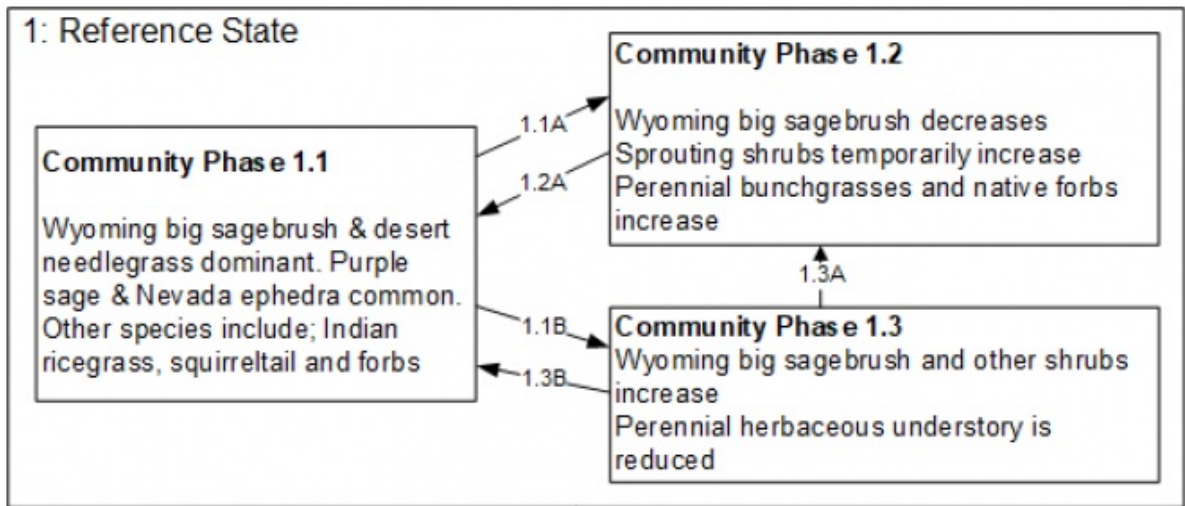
1: Reference State

Community Phase 1.2

Wyoming big sagebrush decreases
Sprouting shrubs temporarily increase
Perennial bunchgrasses and native forbs increase

1.1A

1.2A

Community Phase 1.1

Wyoming big sagebrush & desert needlegrass dominant. Purple sage & Nevada ephedra common. Other species include; Indian ricegrass, squirreltail and forbs

1.3A

1.1B

1.3B

Community Phase 1.3
Wyoming big sagebrush and other shrubs increase
Perennial herbaceous understory is reduced